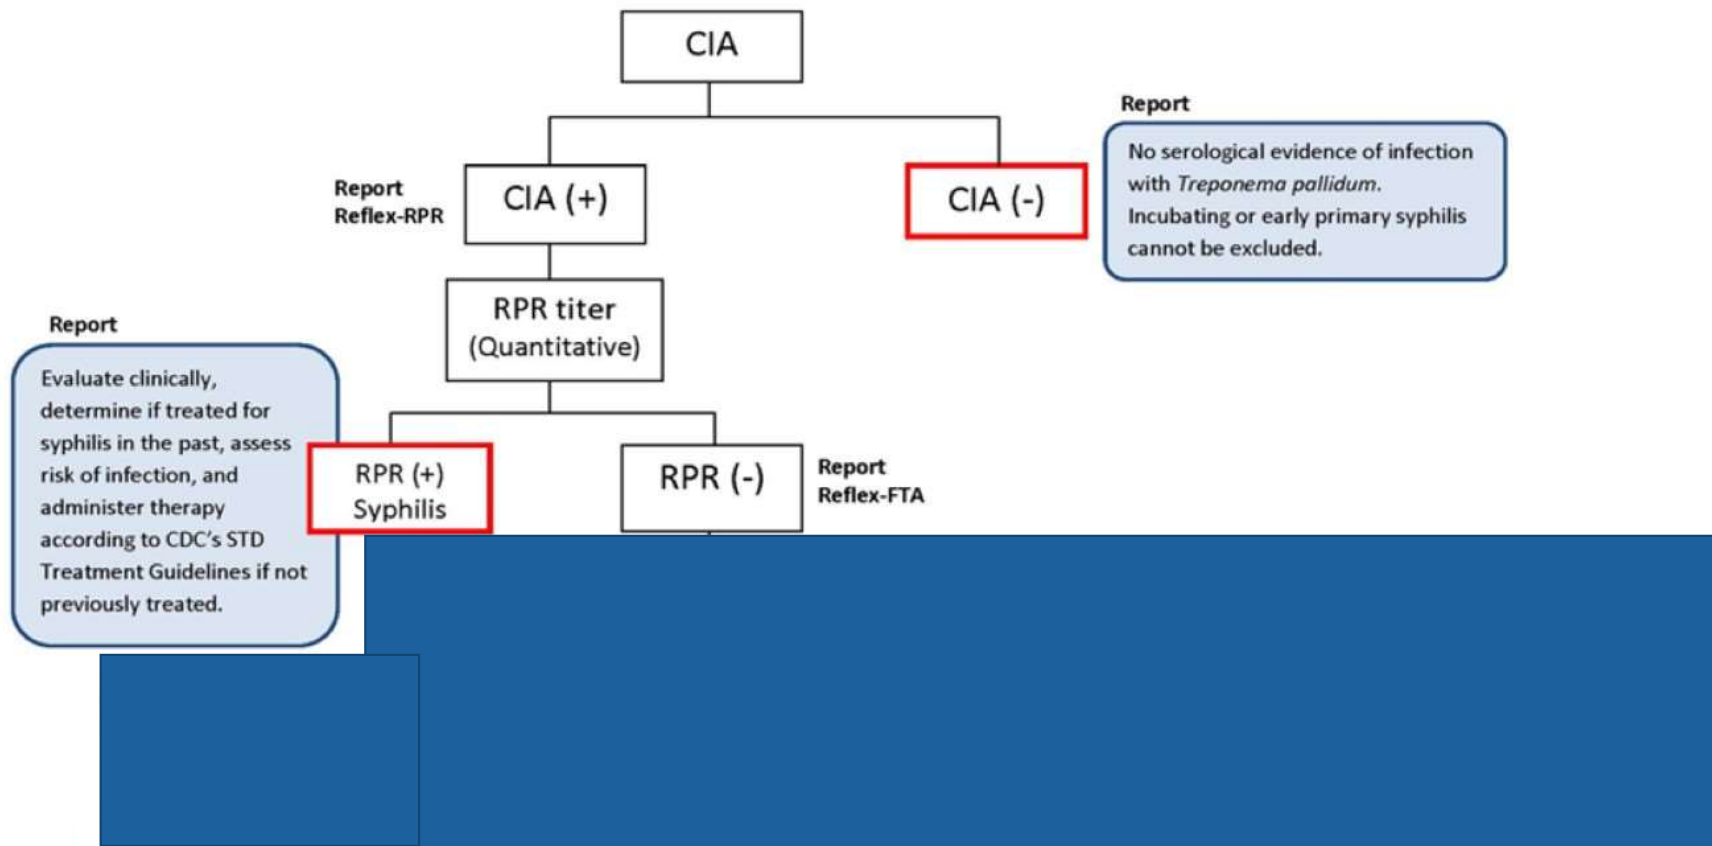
CIA

Report
Reflex-RPR

CIA (+)

CIA (-)

Report

No serological evidence of infection with *Treponema pallidum*. Incubating or early primary syphilis cannot be excluded.

RPR titer
(Quantitative)

Report

Evaluate clinically, determine if treated for syphilis in the past, assess risk of infection, and administer therapy according to CDC's STD Treatment Guidelines if not previously treated.

RPR (+)
Syphilis

RPR (-)

Report
Reflex-FTA